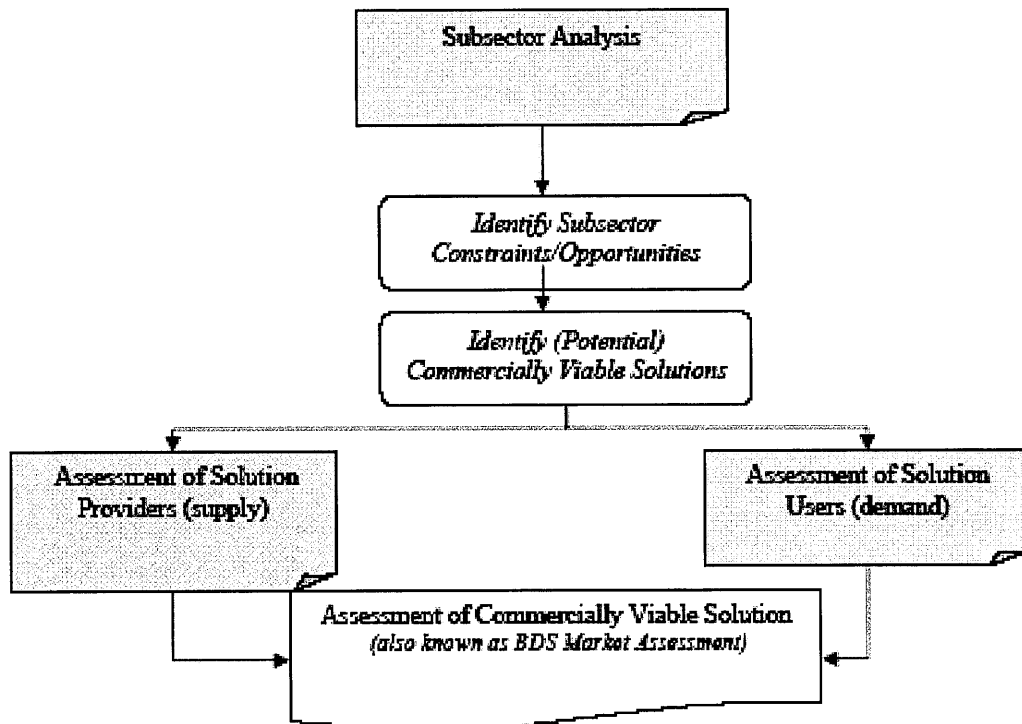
Subsector Analysis

Identify Subsector Constraints/Opportunities

Identify (Potential) Commercially Viable Solutions

Assessment of Solution Providers (supply)

Assessment of Solution Users (demand)

Assessment of Commercially Viable Solution
(also known as BDS Market Assessment)